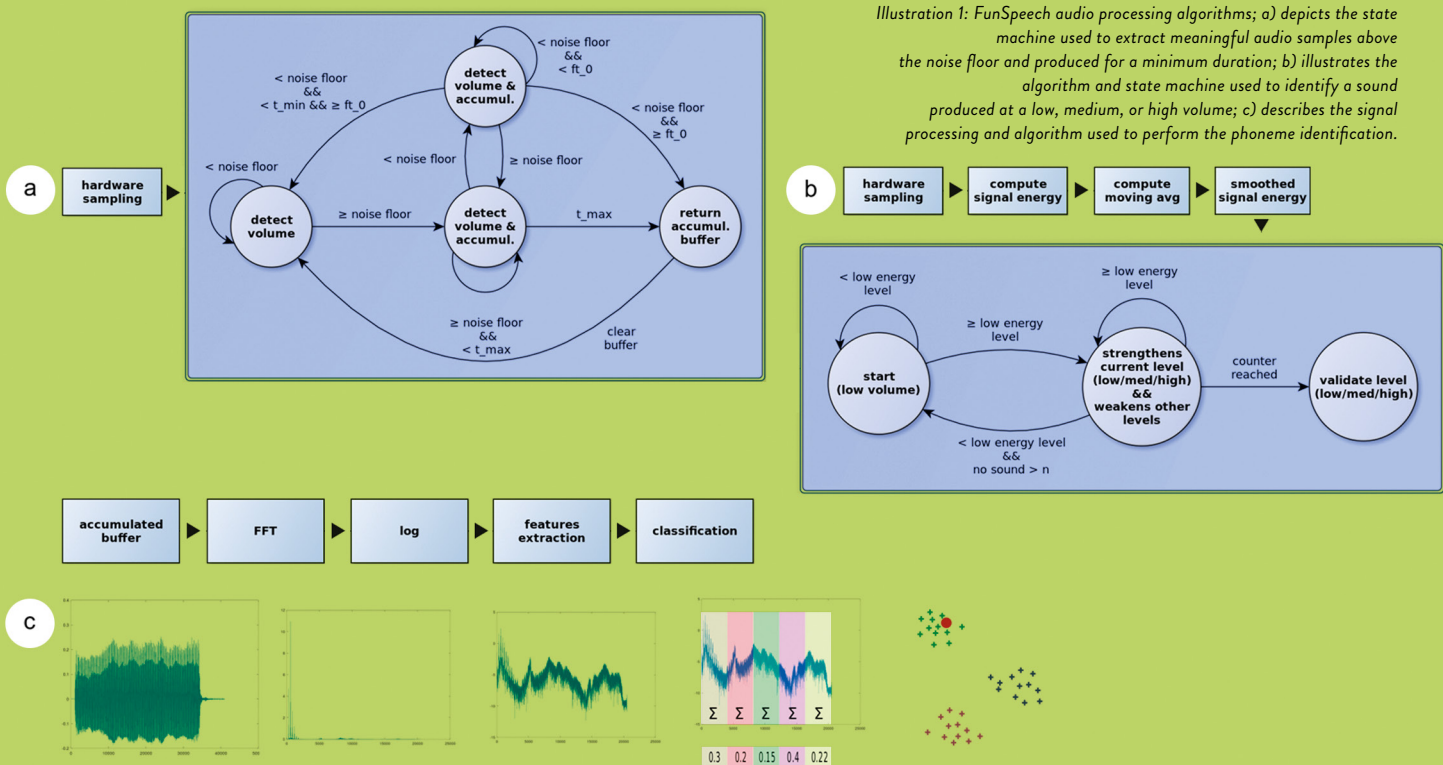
Illustration 1: FunSpeech audio processing algorithms; a) depicts the state machine used to extract meaningful audio samples above the noise floor and produced for a minimum duration; b) illustrates the algorithm and state machine used to identify a sound produced at a low, medium, or high volume; c) describes the signal processing and algorithm used to perform the phoneme identification.

a

hardware sampling

< noise floor && < ft_0

detect volume & accumul.

< noise floor && < t_min && ≥ ft_0

< noise floor && ≥ ft_0

< noise floor

≥ noise floor

< noise floor

detect volume

≥ noise floor

detect volume & accumul.

t_max

return accumul. buffer

≥ noise floor && < t_max

clear buffer

b

hardware sampling

compute signal energy

compute moving avg

smoothed signal energy

< low energy level

≥ low energy level

≥ low energy level

start (low volume)

strengthens current level (low/med/high) && weakens other levels

counter reached

validate level (low/med/high)

< low energy level && no sound > n

accumulated buffer

FFT

log

features extraction

classification

c

Σ Σ Σ Σ Σ

| 0.3 | 0.2 | 0.15 | 0.4 | 0.22 |
|---|---|---|---|---|